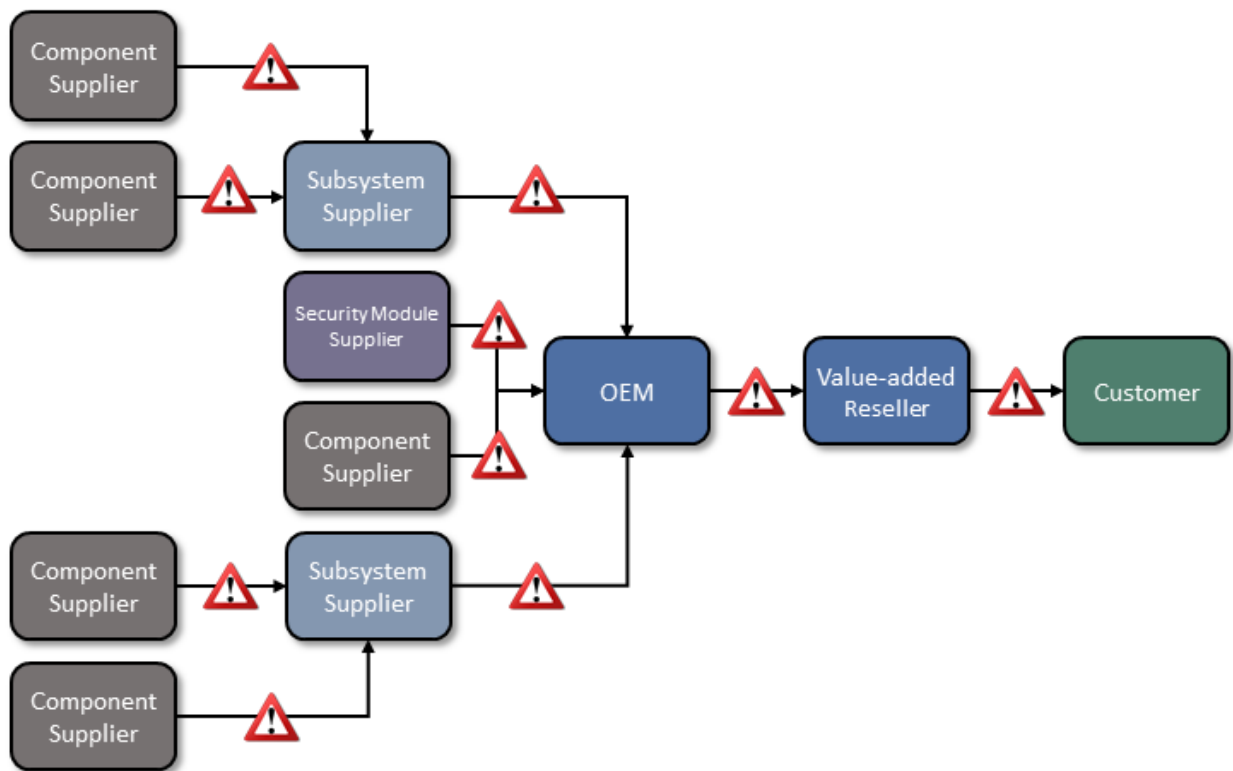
Component Supplier

Component Supplier

Subsystem Supplier

Security Module Supplier

Component Supplier

OEM

Value-added Reseller

Customer

Component Supplier

Subsystem Supplier

Component Supplier